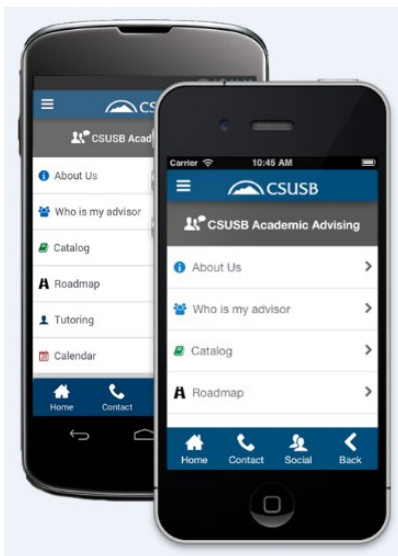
CS
CSUSB Acad
About Us
Who is my advisor
Catalog
Roadmap
Tutoring
Calendar
Home
Contact

Carrier
10:45 AM
CSUSB
CSUSB Academic Advising
About Us
Who is my advisor
Catalog
Roadmap
Home
Contact
Social
Back